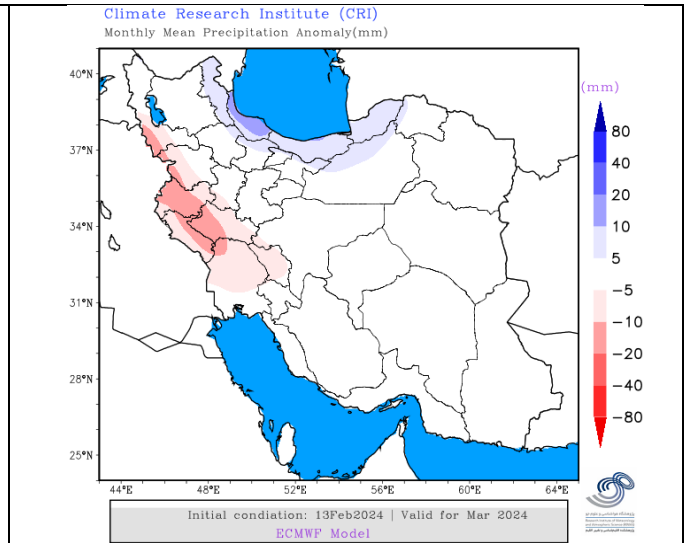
Climate Research Institute (CRI)
Monthly Mean Precipitation Anomaly(mm)

40°N
37°N
34°N
31°N
28°N
25°N

44°E 48°E 52°E 56°E 60°E 64°E

(mm)
80
40
20
10
5
−5
−10
−20
−40
−80

Initial condition: 13Feb2024 | Valid for Mar 2024
ECMWF Model